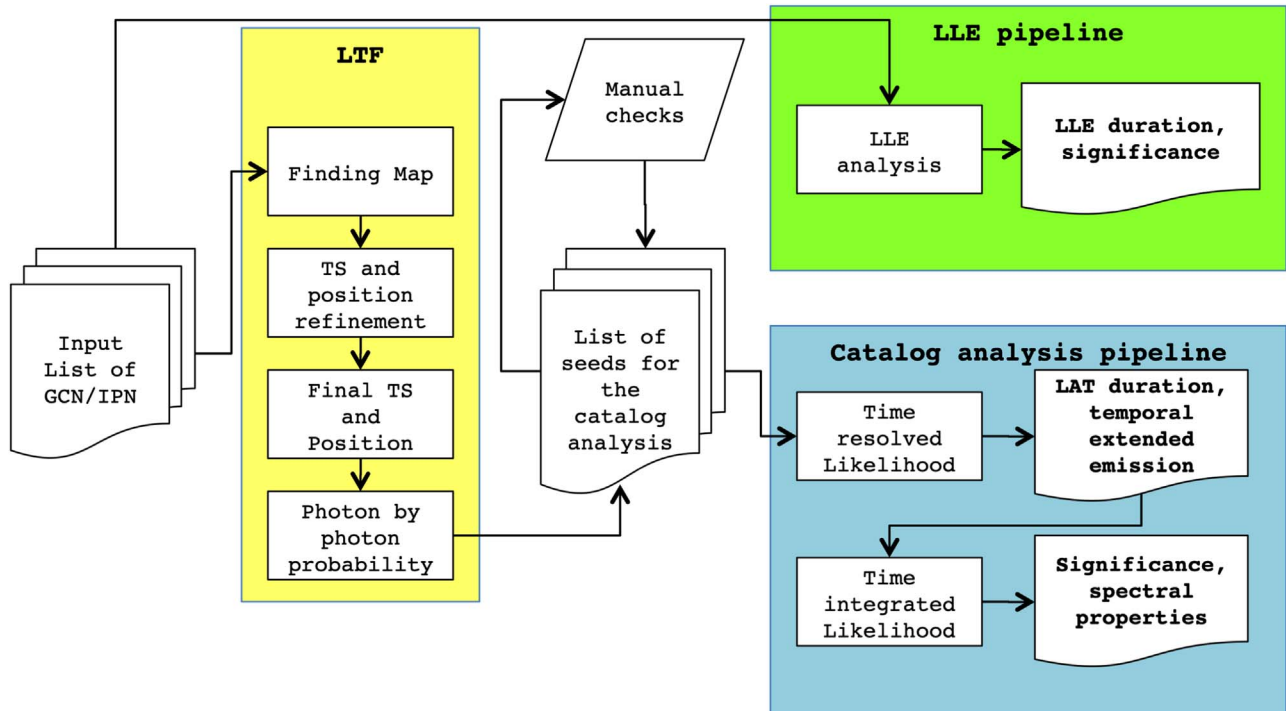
LTF

LLE pipeline

Manual checks

LLE analysis

LLE duration, significance

Finding Map

TS and position refinement

Final TS and Position

Photon by photon probability

Input List of GCN/IPN

List of seeds for the catalog analysis

Catalog analysis pipeline

Time resolved Likelihood

LAT duration, temporal extended emission

Time integrated Likelihood

Significance, spectral properties